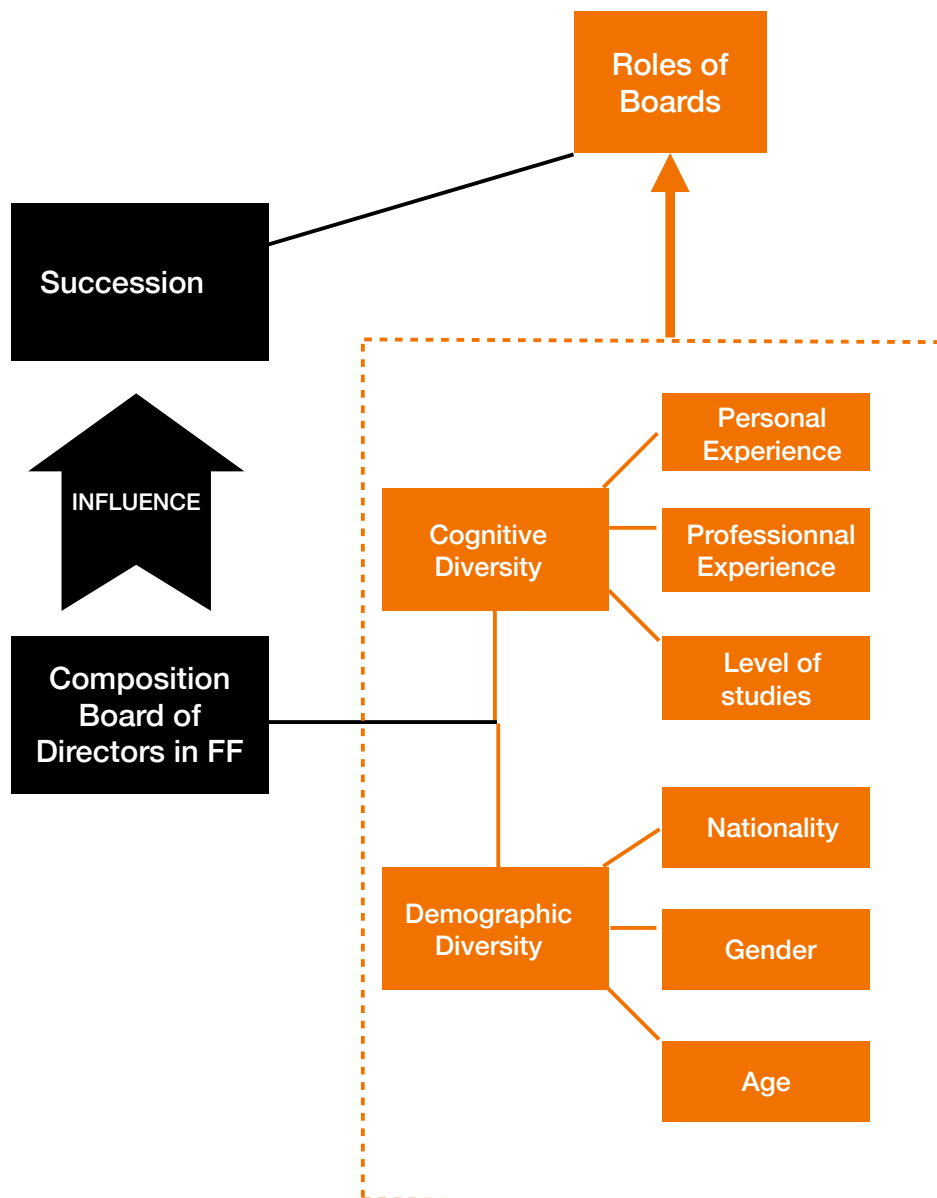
Roles of Boards

Succession

INFLUENCE

Composition Board of Directors in FF

Cognitive Diversity

Personal Experience

Professionnal Experience

Level of studies

Demographic Diversity

Nationality

Gender

Age